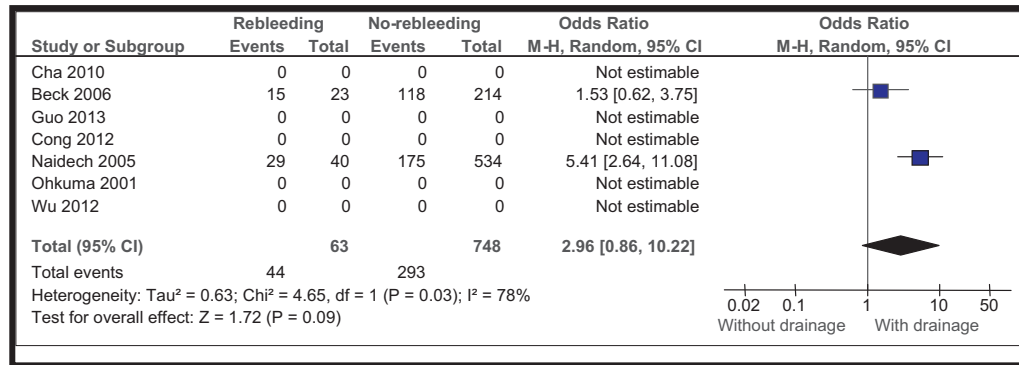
| Study or Subgroup | Rebleeding Events | Rebleeding Total | No-rebleeding Events | No-rebleeding Total | Odds Ratio M-H, Random, 95% CI | Odds Ratio M-H, Random, 95% CI |
|---|---|---|---|---|---|---|
| Cha 2010 | 0 | 0 | 0 | 0 | Not estimable | |
| Beck 2006 | 15 | 23 | 118 | 214 | 1.53 [0.62, 3.75] | |
| Guo 2013 | 0 | 0 | 0 | 0 | Not estimable | |
| Cong 2012 | 0 | 0 | 0 | 0 | Not estimable | |
| Naidech 2005 | 29 | 40 | 175 | 534 | 5.41 [2.64, 11.08] | |
| Ohkuma 2001 | 0 | 0 | 0 | 0 | Not estimable | |
| Wu 2012 | 0 | 0 | 0 | 0 | Not estimable | |
| **Total (95% CI)** | | **63** | | **748** | **2.96 [0.86, 10.22]** | |
| Total events | 44 | | 293 | | | |

Heterogeneity: Tau² = 0.63; Chi² = 4.65, df = 1 (P = 0.03); I² = 78%
Test for overall effect: Z = 1.72 (P = 0.09)

0.02 0.1 1 10 50
Without drainage With drainage